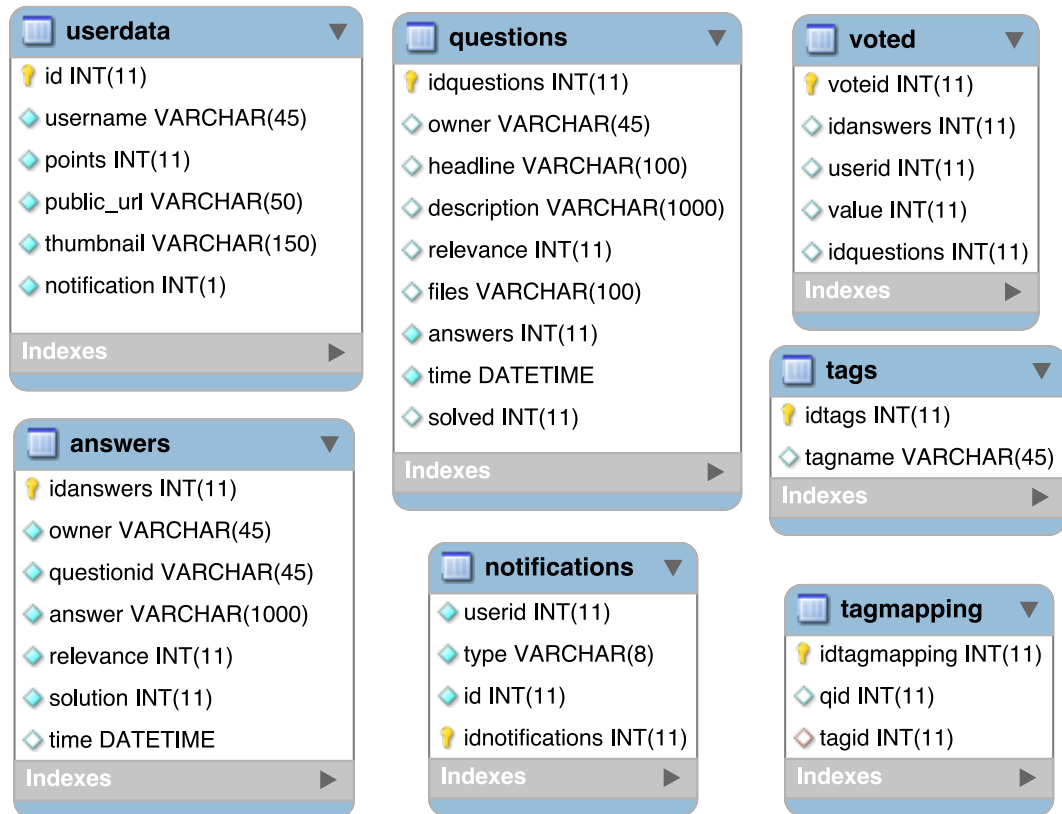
userdata
id INT(11)
username VARCHAR(45)
points INT(11)
public_url VARCHAR(50)
thumbnail VARCHAR(150)
notification INT(1)
Indexes

questions
idquestions INT(11)
owner VARCHAR(45)
headline VARCHAR(100)
description VARCHAR(1000)
relevance INT(11)
files VARCHAR(100)
answers INT(11)
time DATETIME
solved INT(11)
Indexes

voted
voteid INT(11)
idanswers INT(11)
userid INT(11)
value INT(11)
idquestions INT(11)
Indexes

tags
idtags INT(11)
tagname VARCHAR(45)
Indexes

answers
idanswers INT(11)
owner VARCHAR(45)
questionid VARCHAR(45)
answer VARCHAR(1000)
relevance INT(11)
solution INT(11)
time DATETIME
Indexes

notifications
userid INT(11)
type VARCHAR(8)
id INT(11)
idnotifications INT(11)
Indexes

tagmapping
idtagmapping INT(11)
qid INT(11)
tagid INT(11)
Indexes